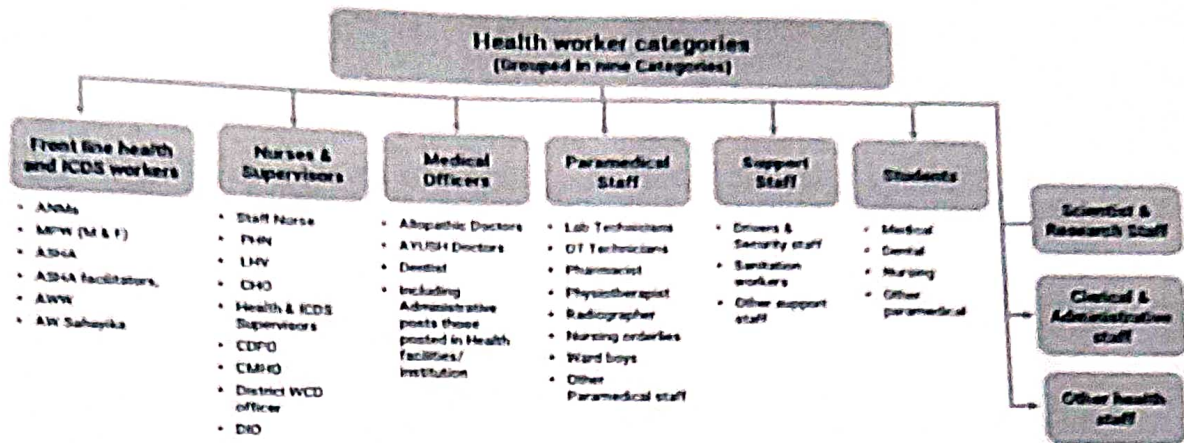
Health worker categories
(Grouped in nine Categories)

Front line health and ICDS workers
- ANMs
- MPW (M & F)
- ASHA
- ASHA facilitators,
- AWW
- AW Sahayika

Nurses & Supervisors
- Staff Nurse
- PHN
- LHV
- CHO
- Health & ICDS Supervisors
- CDPO
- CMHO
- District WCD officer
- DIO

Medical Officers
- Allopathic Doctors
- AYUSH Doctors
- Dentist
- Including Administrative posts those posted in Health facilities/ Institution

Paramedical Staff
- Lab Technicians
- OT Technicians
- Pharmacist
- Physiotherapist
- Radiographer
- Nursing orderlies
- Ward boys
- Other Paramedical staff

Support Staff
- Drivers & Security staff
- Sanitation workers
- Other support staff

Students
- Medical
- Dental
- Nursing
- Other paramedical

Scientist & Research Staff

Clerical & Administrative staff

Other health staff